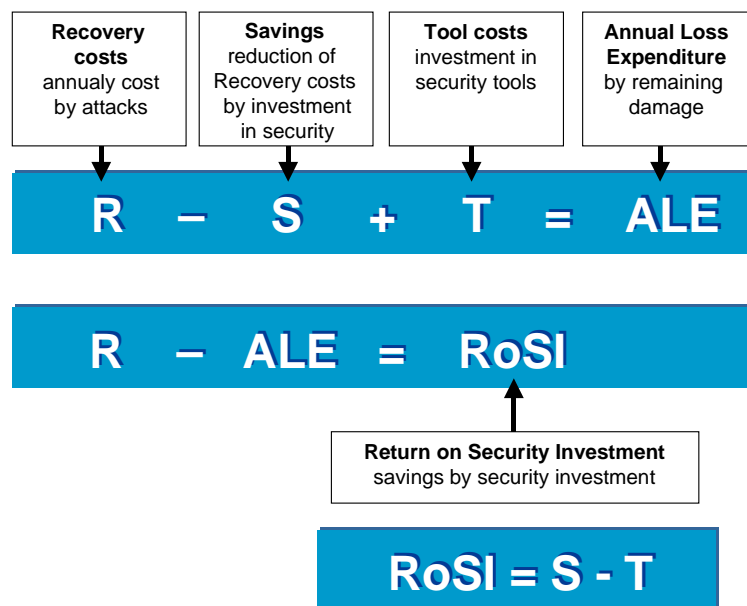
**Recovery costs**
annualy cost by attacks

**Savings**
reduction of Recovery costs by investment in security

**Tool costs**
investment in security tools

**Annual Loss Expenditure**
by remaining damage

R – S + T = ALE

R – ALE = RoSI

**Return on Security Investment**
savings by security investment

RoSI = S - T